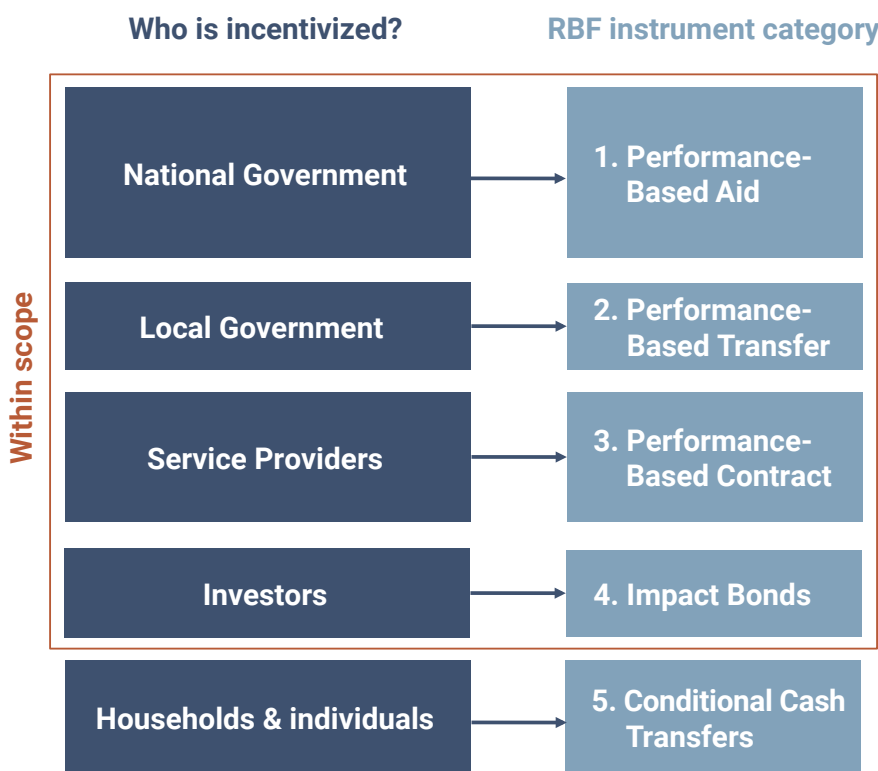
Who is incentivized?

RBF instrument category

Within scope

National Government

1. Performance-Based Aid

Local Government

2. Performance-Based Transfer

Service Providers

3. Performance-Based Contract

Investors

4. Impact Bonds

Households & individuals

5. Conditional Cash Transfers